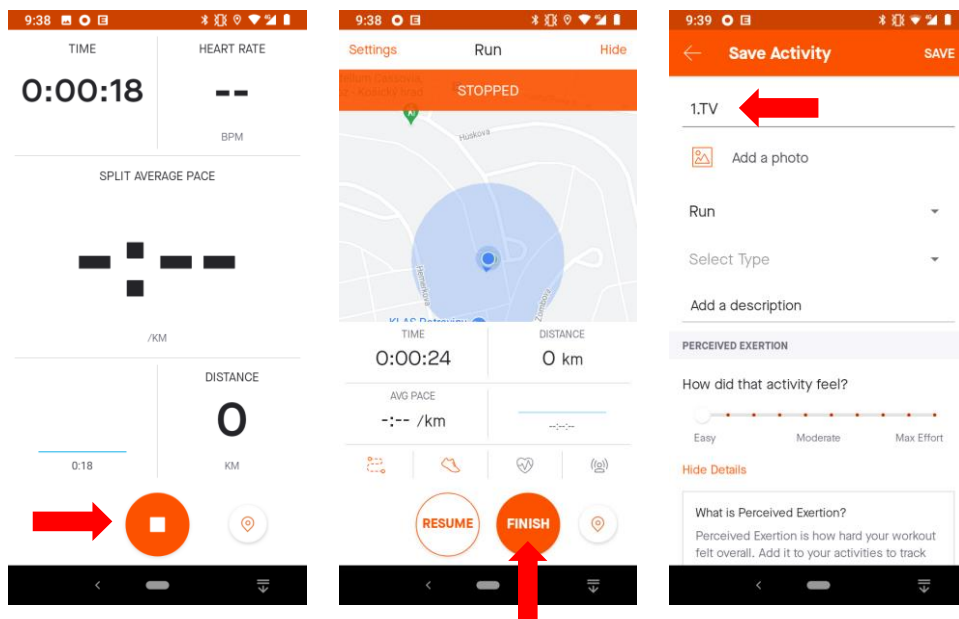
9:38

TIME
0:00:18

HEART RATE
--
BPM

SPLIT AVERAGE PACE
-:--
/KM

0:18

DISTANCE
0
KM

9:38

Settings
Run
Hide

STOPPED

Húskova

TIME
0:00:24

DISTANCE
0 km

AVG PACE
-:-- /km

--:--:--

RESUME
FINISH

9:39

Save Activity
SAVE

1.TV

Add a photo

Run

Select Type

Add a description

PERCEIVED EXERTION

How did that activity feel?

Easy
Moderate
Max Effort

Hide Details

What is Perceived Exertion?
Perceived Exertion is how hard your workout felt overall. Add it to your activities to track